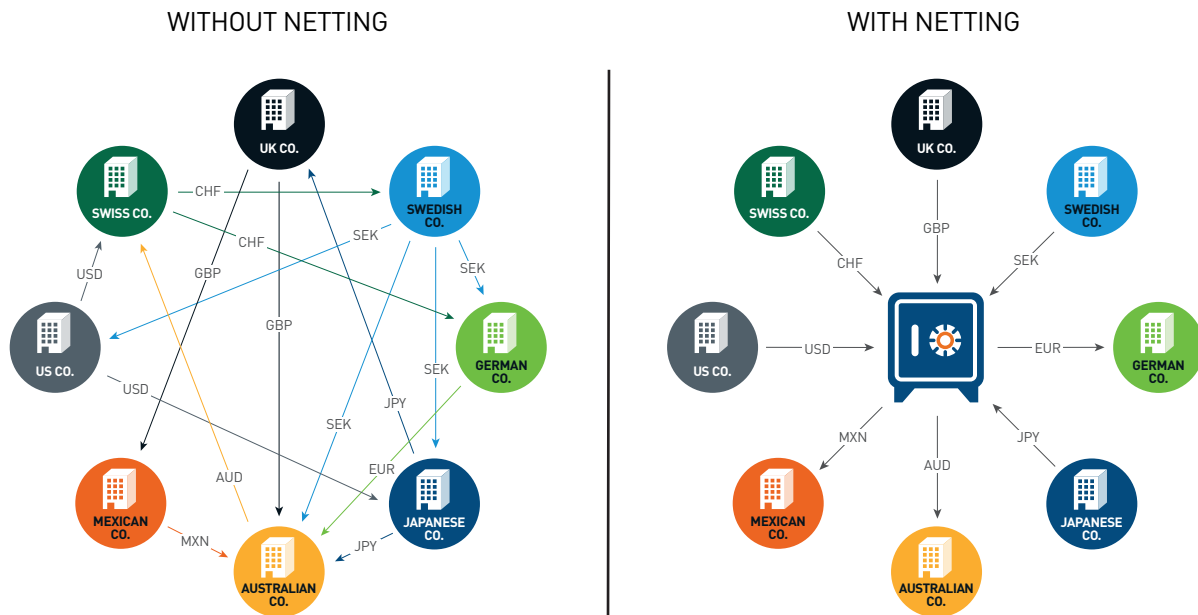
WITHOUT NETTING

UK CO.

SWISS CO.

SWEDISH CO.

US CO.

GERMAN CO.

MEXICAN CO.

JAPANESE CO.

AUSTRALIAN CO.

CHF
CHF
SEK
SEK
USD
GBP
GBP
SEK
USD
SEK
JPY
AUD
EUR
MXN
JPY

WITH NETTING

UK CO.

SWISS CO.

SWEDISH CO.

US CO.

GERMAN CO.

MEXICAN CO.

JAPANESE CO.

AUSTRALIAN CO.

GBP
CHF
SEK
USD
EUR
MXN
AUD
JPY